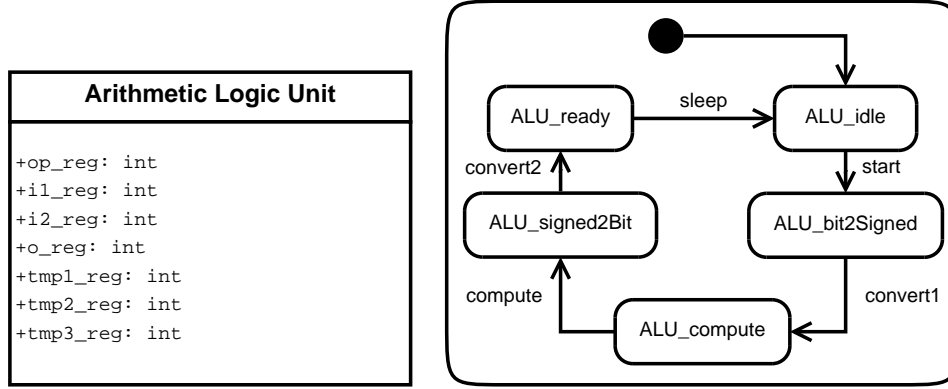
Arithmetic Logic Unit

+op_reg: int
+i1_reg: int
+i2_reg: int
+o_reg: int
+tmp1_reg: int
+tmp2_reg: int
+tmp3_reg: int

ALU_ready
sleep
ALU_idle
convert2
start
ALU_signed2Bit
ALU_bit2Signed
compute
convert1
ALU_compute